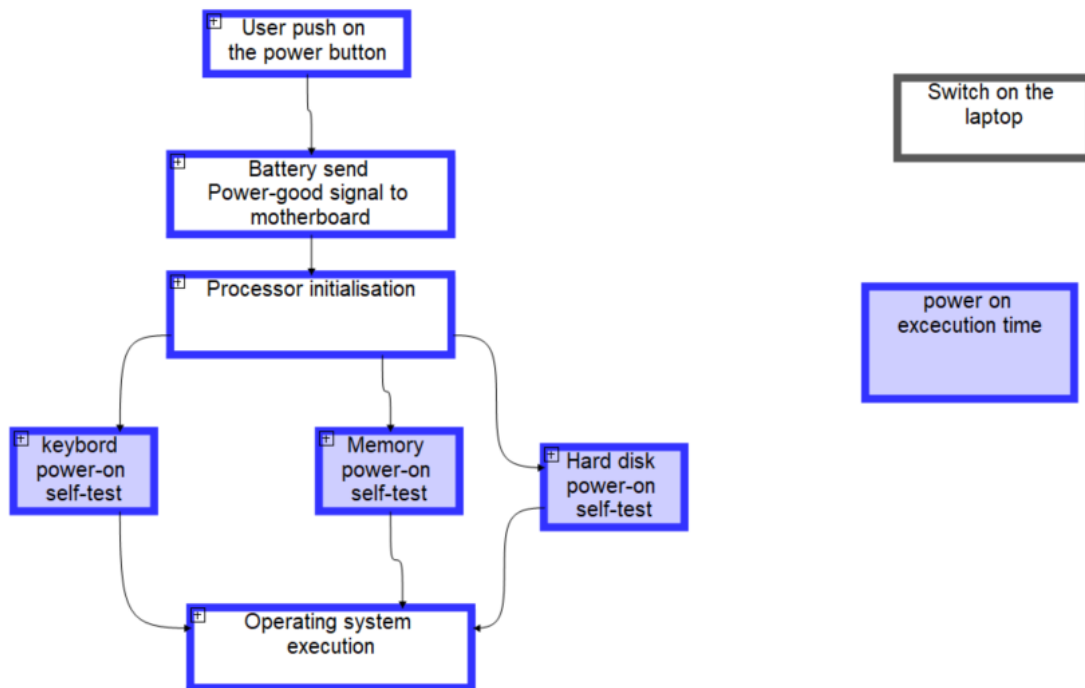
User push on the power button

Switch on the laptop

Battery send Power-good signal to motherboard

Processor initialisation

power on excecution time

keybord power-on self-test

Memory power-on self-test

Hard disk power-on self-test

Operating system execution